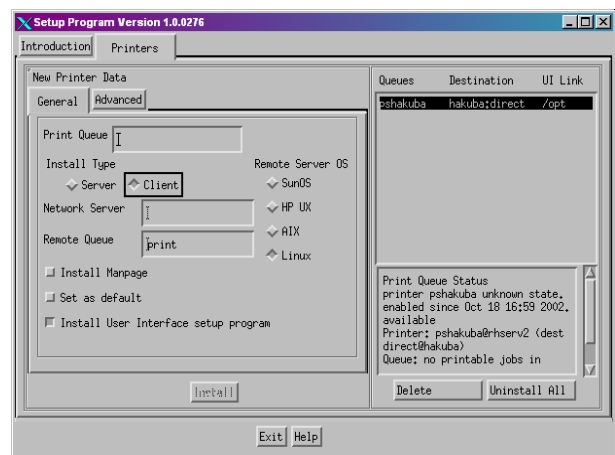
Setup Program Version 1.0.0276

Introduction
Printers

New Printer Data
General
Advanced

Print Queue
Install Type
Server
Client
Remote Server OS
SunOS
HP UX
AIX
Linux
Network Server
Remote Queue
print
Install Manpage
Set as default
Install User Interface setup program

Install

| Queues | Destination | UI Link |
|---|---|---|
| pshakuba | hakuba:direct | /opt |

Print Queue Status
printer pshakuba unknown state. enabled since Oct 18 16:59 2002. available
Printer: pshakuba@rhserv2 (dest direct@hakuba)
Queue: no printable jobs in

Delete
Uninstall All

Exit
Help